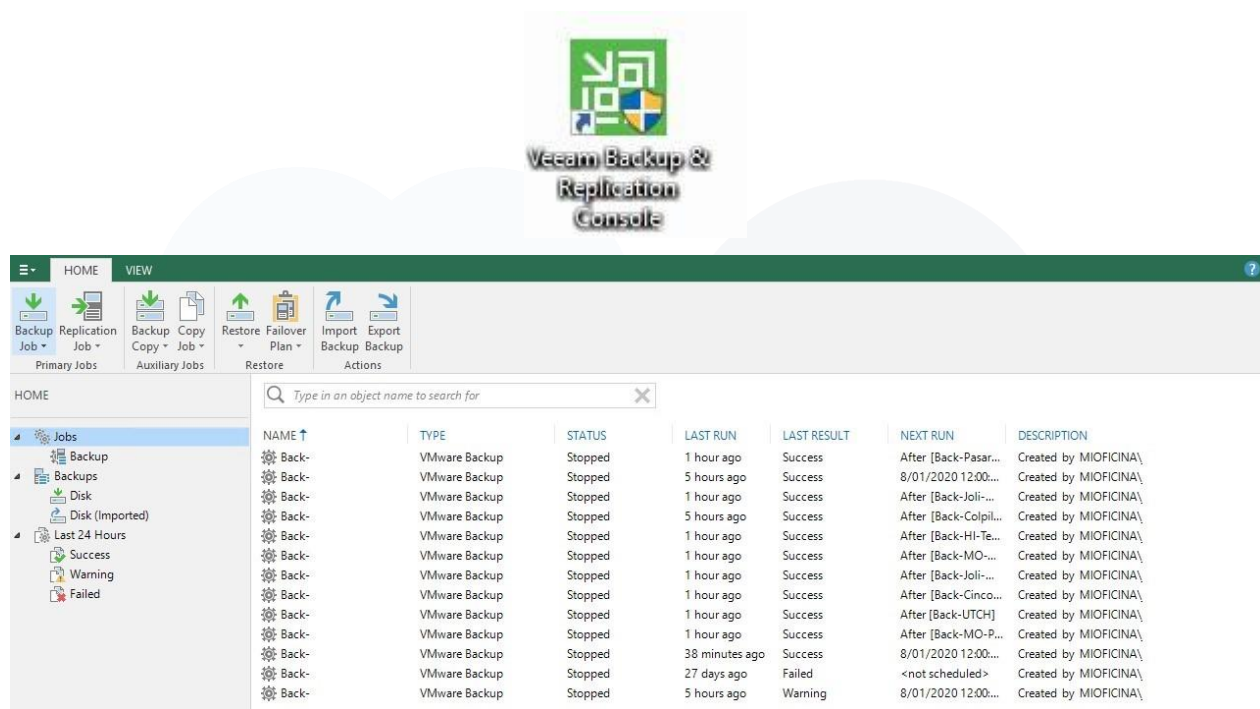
Veeam Backup & Replication Console

HOME VIEW

Backup Job
Replication Job
Primary Jobs
Backup Copy
Copy Job
Auxiliary Jobs
Restore
Failover Plan
Restore
Import Backup
Export Backup
Actions

HOME

Type in an object name to search for

Jobs
Backup
Backups
Disk
Disk (Imported)
Last 24 Hours
Success
Warning
Failed

| NAME ↑ | TYPE | STATUS | LAST RUN | LAST RESULT | NEXT RUN | DESCRIPTION |
|---|---|---|---|---|---|---|
| Back- | VMware Backup | Stopped | 1 hour ago | Success | After [Back-Pasar... | Created by MIOFICINA\ |
| Back- | VMware Backup | Stopped | 5 hours ago | Success | 8/01/2020 12:00:... | Created by MIOFICINA\ |
| Back- | VMware Backup | Stopped | 1 hour ago | Success | After [Back-Joli-... | Created by MIOFICINA\ |
| Back- | VMware Backup | Stopped | 5 hours ago | Success | After [Back-Colpil... | Created by MIOFICINA\ |
| Back- | VMware Backup | Stopped | 1 hour ago | Success | After [Back-HI-Te... | Created by MIOFICINA\ |
| Back- | VMware Backup | Stopped | 1 hour ago | Success | After [Back-MO-... | Created by MIOFICINA\ |
| Back- | VMware Backup | Stopped | 1 hour ago | Success | After [Back-Joli-... | Created by MIOFICINA\ |
| Back- | VMware Backup | Stopped | 1 hour ago | Success | After [Back-Cinco... | Created by MIOFICINA\ |
| Back- | VMware Backup | Stopped | 1 hour ago | Success | After [Back-UTCH] | Created by MIOFICINA\ |
| Back- | VMware Backup | Stopped | 1 hour ago | Success | After [Back-MO-P... | Created by MIOFICINA\ |
| Back- | VMware Backup | Stopped | 38 minutes ago | Success | 8/01/2020 12:00:... | Created by MIOFICINA\ |
| Back- | VMware Backup | Stopped | 27 days ago | Failed | <not scheduled> | Created by MIOFICINA\ |
| Back- | VMware Backup | Stopped | 5 hours ago | Warning | 8/01/2020 12:00:... | Created by MIOFICINA\ |